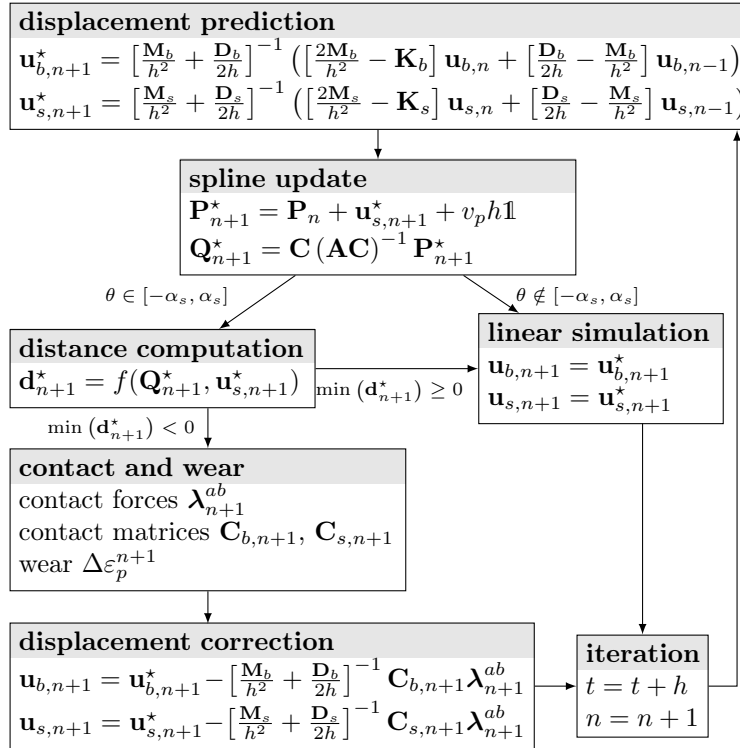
**displacement prediction**

$\mathbf{u}^{\star}_{b,n+1} = \left[\frac{\mathbf{M}_b}{h^2} + \frac{\mathbf{D}_b}{2h}\right]^{-1} \left(\left[\frac{2\mathbf{M}_b}{h^2} - \mathbf{K}_b\right] \mathbf{u}_{b,n} + \left[\frac{\mathbf{D}_b}{2h} - \frac{\mathbf{M}_b}{h^2}\right] \mathbf{u}_{b,n-1}\right)$

$\mathbf{u}^{\star}_{s,n+1} = \left[\frac{\mathbf{M}_s}{h^2} + \frac{\mathbf{D}_s}{2h}\right]^{-1} \left(\left[\frac{2\mathbf{M}_s}{h^2} - \mathbf{K}_s\right] \mathbf{u}_{s,n} + \left[\frac{\mathbf{D}_s}{2h} - \frac{\mathbf{M}_s}{h^2}\right] \mathbf{u}_{s,n-1}\right)$

**spline update**

$\mathbf{P}^{\star}_{n+1} = \mathbf{P}_n + \mathbf{u}^{\star}_{s,n+1} + v_p h \mathbb{1}$

$\mathbf{Q}^{\star}_{n+1} = \mathbf{C}\left(\mathbf{AC}\right)^{-1} \mathbf{P}^{\star}_{n+1}$

$\theta \in [-\alpha_s, \alpha_s]$

$\theta \notin [-\alpha_s, \alpha_s]$

**distance computation**

$\mathbf{d}^{\star}_{n+1} = f(\mathbf{Q}^{\star}_{n+1}, \mathbf{u}^{\star}_{s,n+1})$

$\min\left(\mathbf{d}^{\star}_{n+1}\right) \geq 0$

**linear simulation**

$\mathbf{u}_{b,n+1} = \mathbf{u}^{\star}_{b,n+1}$

$\mathbf{u}_{s,n+1} = \mathbf{u}^{\star}_{s,n+1}$

$\min\left(\mathbf{d}^{\star}_{n+1}\right) < 0$

**contact and wear**

contact forces $\boldsymbol{\lambda}^{ab}_{n+1}$

contact matrices $\mathbf{C}_{b,n+1}$, $\mathbf{C}_{s,n+1}$

wear $\Delta\varepsilon^{n+1}_p$

**displacement correction**

$\mathbf{u}_{b,n+1} = \mathbf{u}^{\star}_{b,n+1} - \left[\frac{\mathbf{M}_b}{h^2} + \frac{\mathbf{D}_b}{2h}\right]^{-1} \mathbf{C}_{b,n+1} \boldsymbol{\lambda}^{ab}_{n+1}$

$\mathbf{u}_{s,n+1} = \mathbf{u}^{\star}_{s,n+1} - \left[\frac{\mathbf{M}_s}{h^2} + \frac{\mathbf{D}_s}{2h}\right]^{-1} \mathbf{C}_{s,n+1} \boldsymbol{\lambda}^{ab}_{n+1}$

**iteration**

$t = t + h$

$n = n + 1$